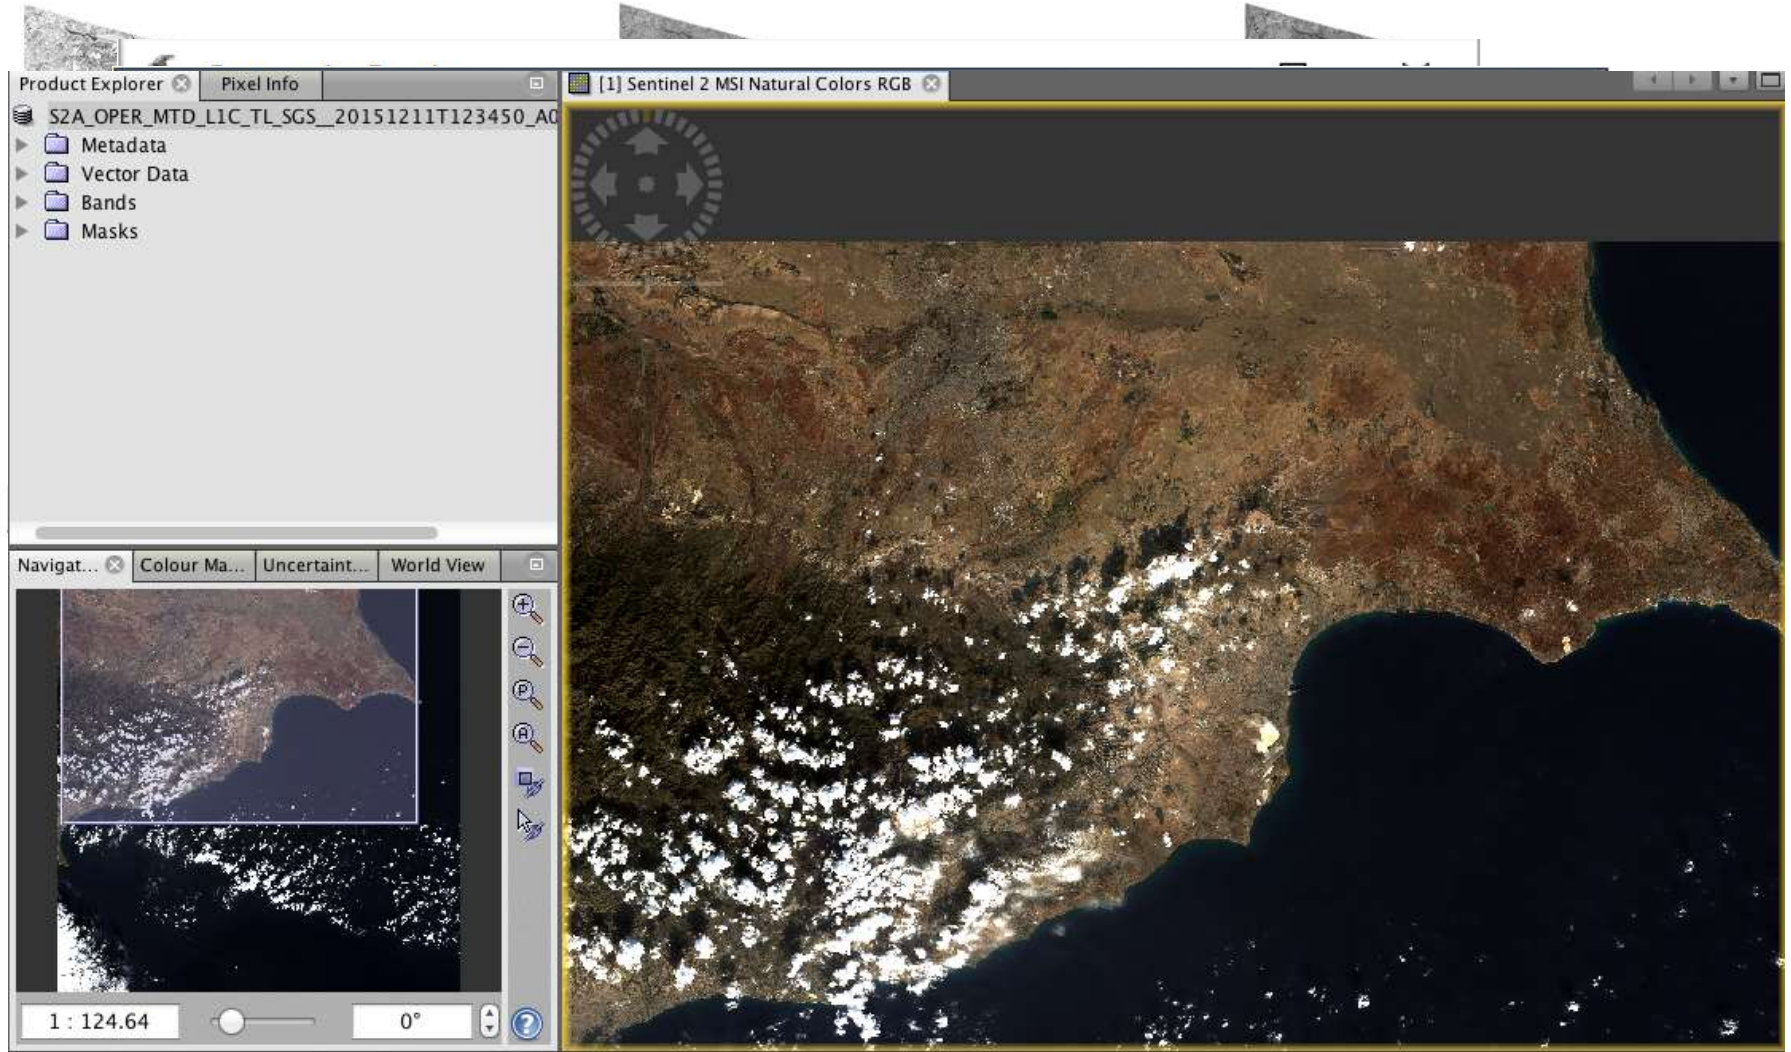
Product Explorer
Pixel Info
[1] Sentinel 2 MSI Natural Colors RGB
S2A_OPER_MTD_L1C_TL_SGS__20151211T123450_A0
Metadata
Vector Data
Bands
Masks
Navigat...
Colour Ma...
Uncertaint...
World View
1 : 124.64
0°